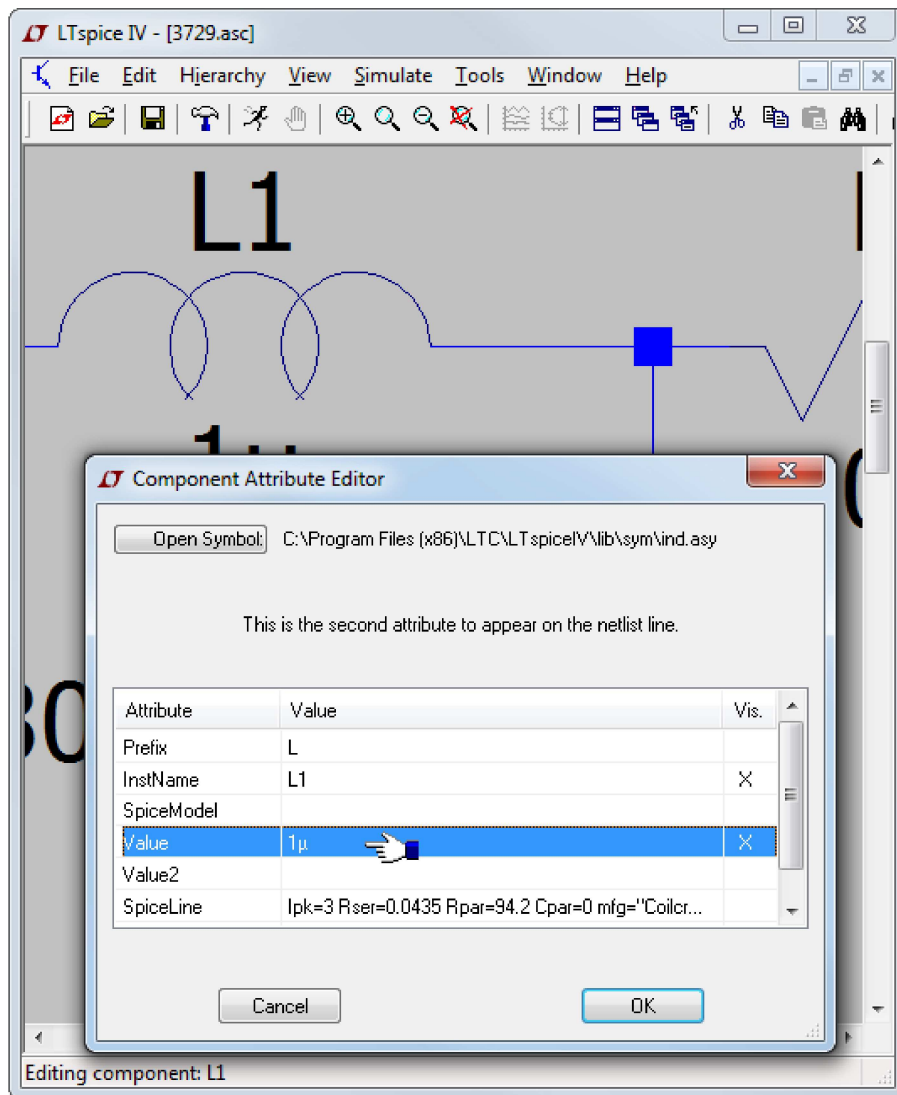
LTspice IV - [3729.asc]

File Edit Hierarchy View Simulate Tools Window Help

L1

1µ

30

Component Attribute Editor

Open Symbol: C:\Program Files (x86)\LTC\LTspiceIV\lib\sym\ind.asy

This is the second attribute to appear on the netlist line.

| Attribute | Value | Vis. |
|---|---|---|
| Prefix | L | |
| InstName | L1 | X |
| SpiceModel | | |
| Value | 1µ | X |
| Value2 | | |
| SpiceLine | Ipk=3 Rser=0.0435 Rpar=94.2 Cpar=0 mfg="Coilcr... | |

Cancel OK

Editing component: L1